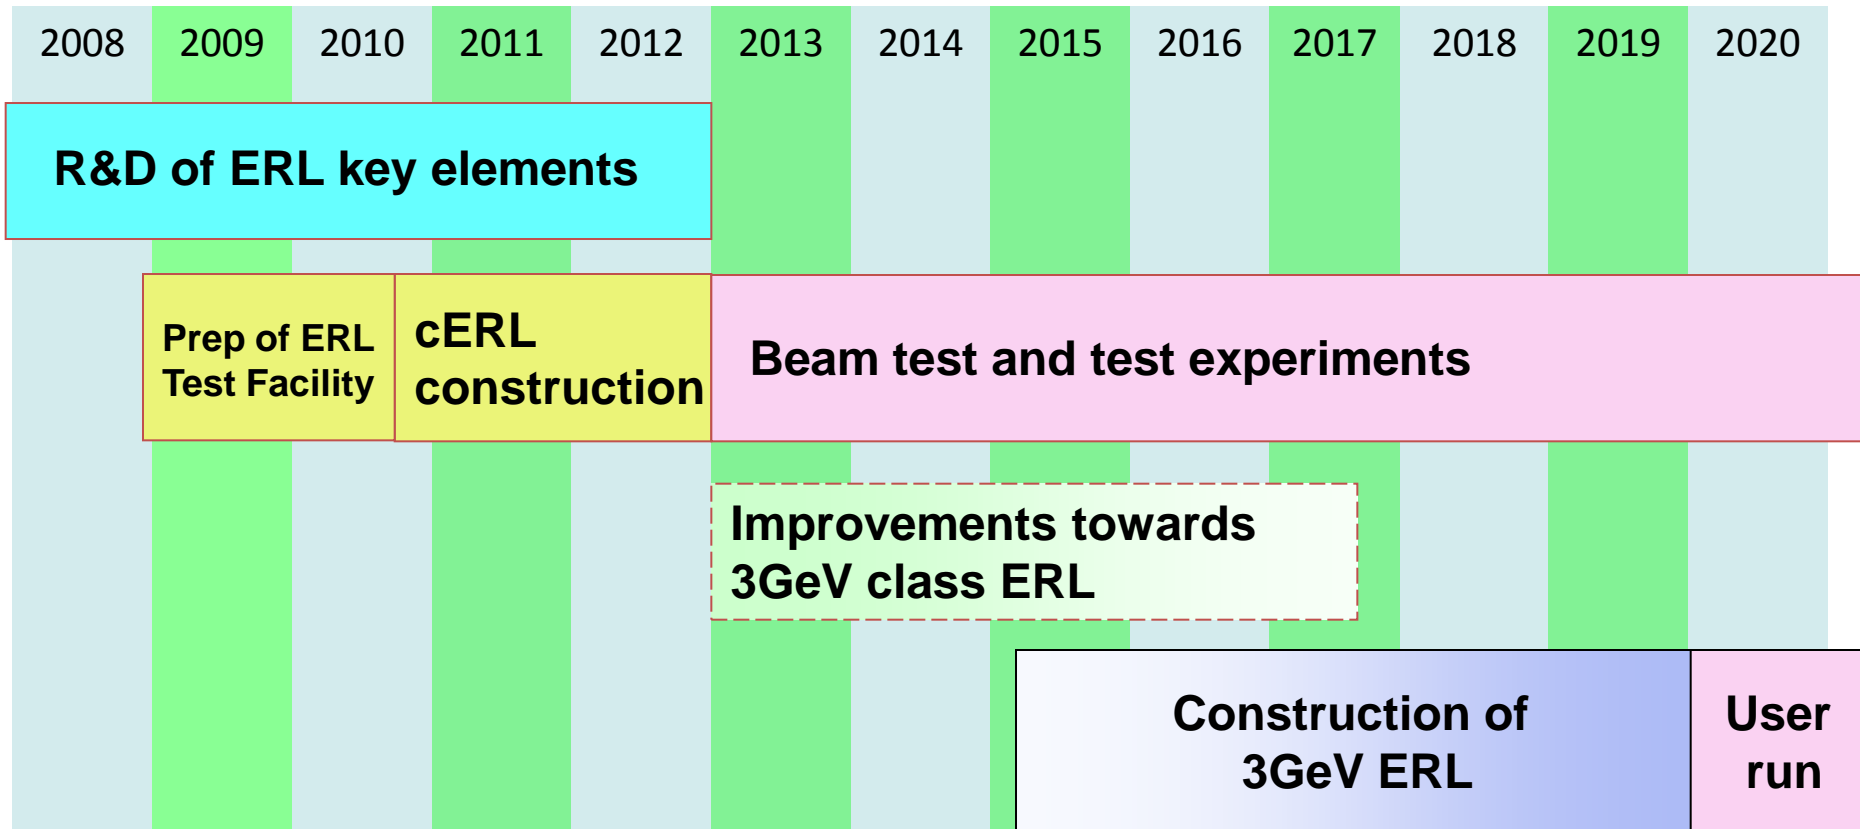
| 2008 | 2009 | 2010 | 2011 | 2012 | 2013 | 2014 | 2015 | 2016 | 2017 | 2018 | 2019 | 2020 |
|---|---|---|---|---|---|---|---|---|---|---|---|---|

R&D of ERL key elements

Prep of ERL Test Facility

cERL construction

Beam test and test experiments

Improvements towards 3GeV class ERL

Construction of 3GeV ERL

User run